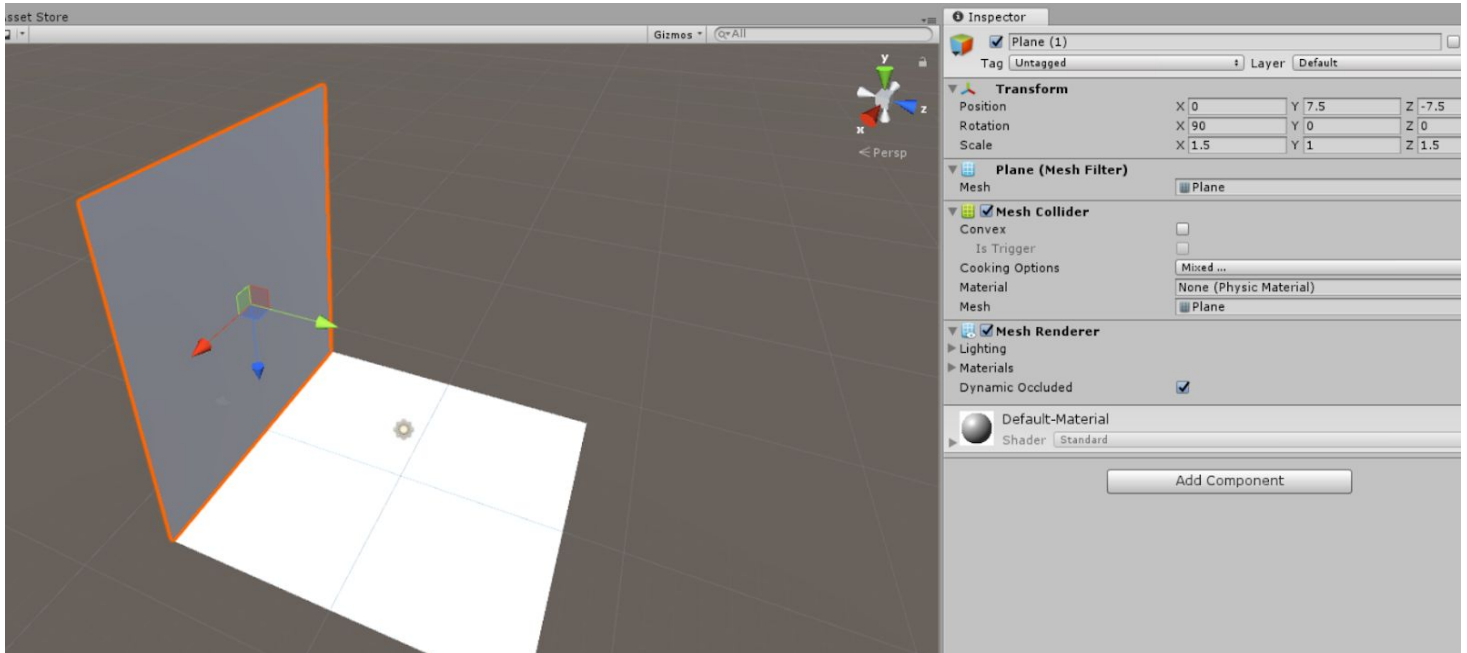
sset Store

Gizmos ▾ Q▾All

y
z
x
< Persp

Inspector

Plane (1)

Tag Untagged Layer Default

Transform

| | | | |
|---|---|---|---|
| Position | X 0 | Y 7.5 | Z -7.5 |
| Rotation | X 90 | Y 0 | Z 0 |
| Scale | X 1.5 | Y 1 | Z 1.5 |

Plane (Mesh Filter)

Mesh Plane

Mesh Collider

Convex

Is Trigger

Cooking Options Mixed ...

Material None (Physic Material)

Mesh Plane

Mesh Renderer

Lighting

Materials

Dynamic Occluded

Default-Material

Shader Standard

Add Component